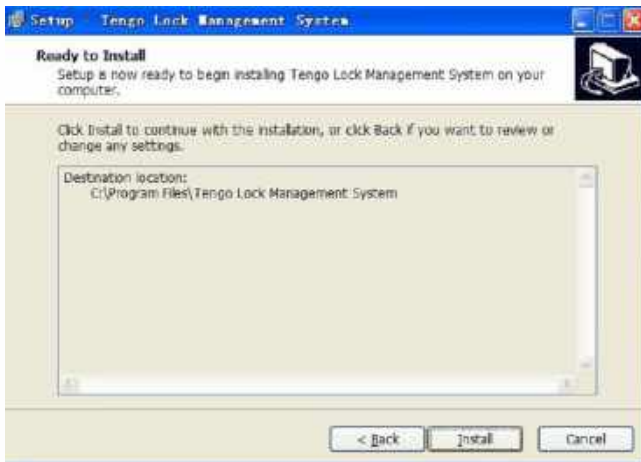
Setup - Tengo Lock Management System

Ready to Install
Setup is now ready to begin installing Tengo Lock Management System on your computer.

Click Install to continue with the installation, or click Back if you want to review or change any settings.

Destination location:
C:\Program Files\Tengo Lock Management System

< Back
Install
Cancel